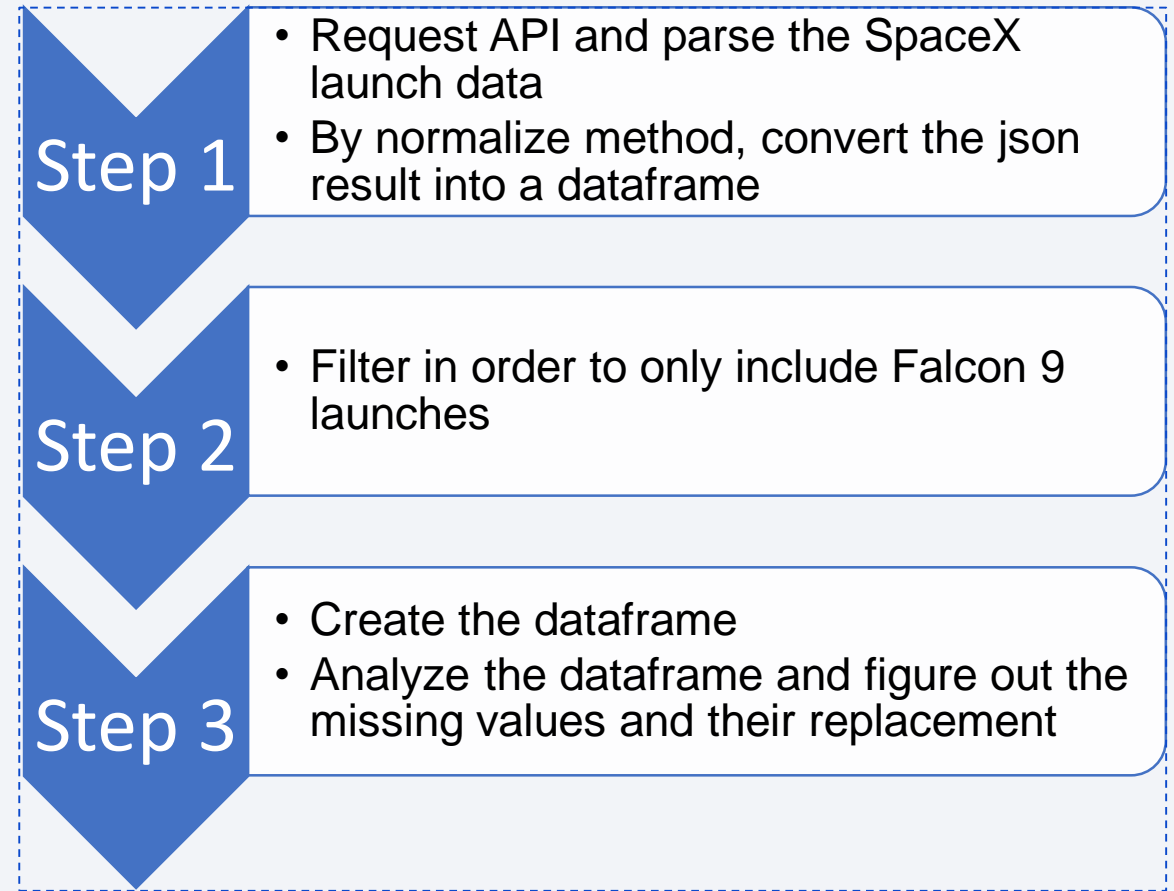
Step 1

• Request API and parse the SpaceX launch data
• By normalize method, convert the json result into a dataframe

Step 2

• Filter in order to only include Falcon 9 launches

Step 3

• Create the dataframe
• Analyze the dataframe and figure out the missing values and their replacement